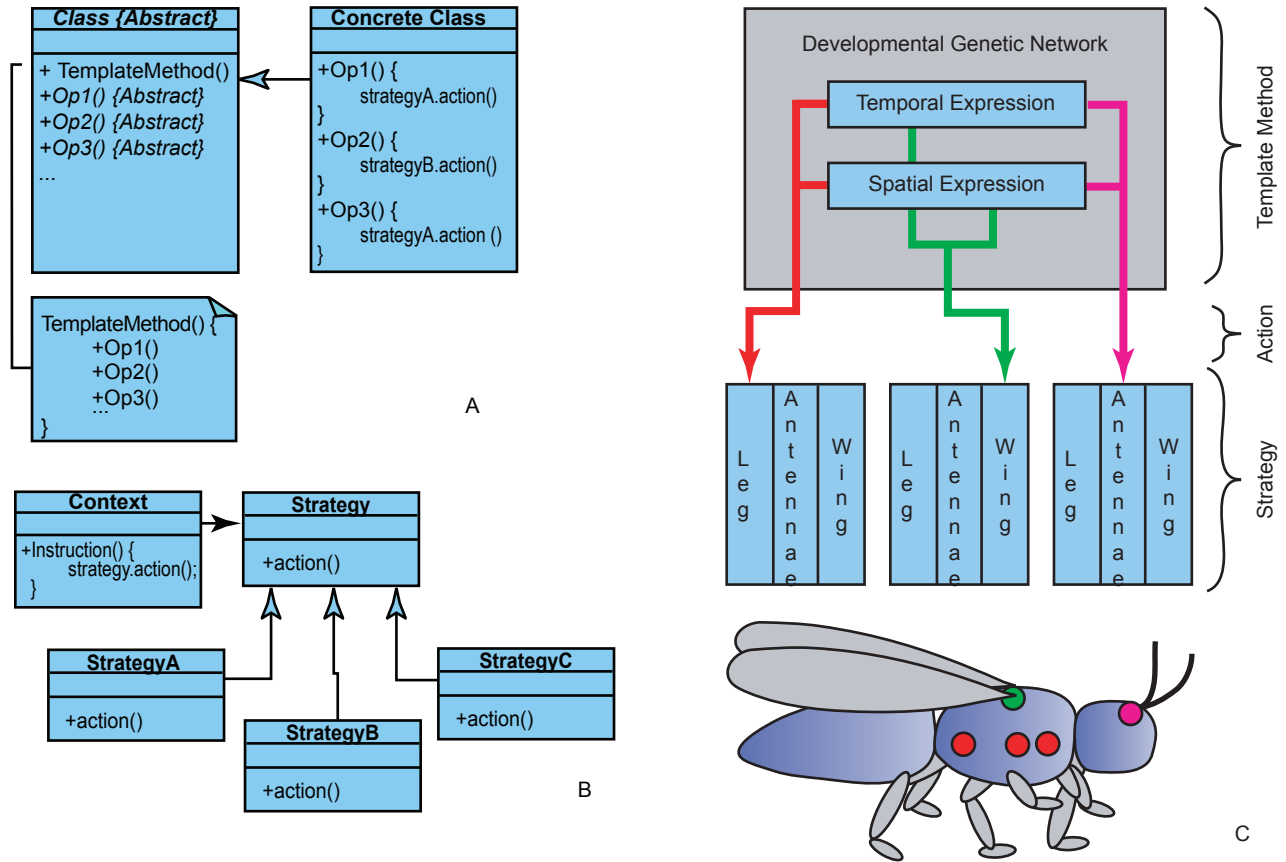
Class {Abstract}

+ TemplateMethod()
+Op1() {Abstract}
+Op2() {Abstract}
+Op3() {Abstract}
...

Concrete Class

+Op1() {
strategyA.action()
}
+Op2() {
strategyB.action()
}
+Op3() {
strategyA.action ()
}

TemplateMethod() {
+Op1()
+Op2()
+Op3()
...
}

A

Context

+Instruction() {
strategy.action();
}

Strategy

+action()

StrategyA

+action()

StrategyB

+action()

StrategyC

+action()

B

Developmental Genetic Network

Temporal Expression

Spatial Expression

Template Method

Action

Strategy

Leg
Antennae
Wing

Leg
Antennae
Wing

Leg
Antennae
Wing

C